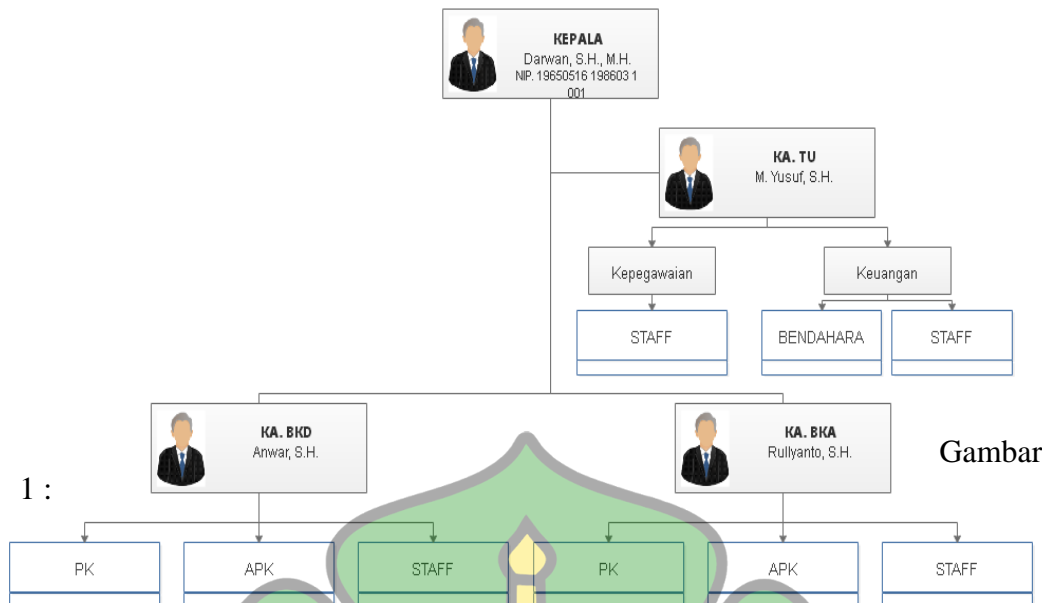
KEPALA
Darwan, S.H., M.H.
NIP. 19650516 198603 1 001

KA. TU
M. Yusuf, S.H.

Kepegawaian

Keuangan

STAFF

BENDAHARA

STAFF

KA. BKD
Anwar, S.H.

KA. BKA
Rullyanto, S.H.

Gambar 1 :

PK

APK

STAFF

PK

APK

STAFF